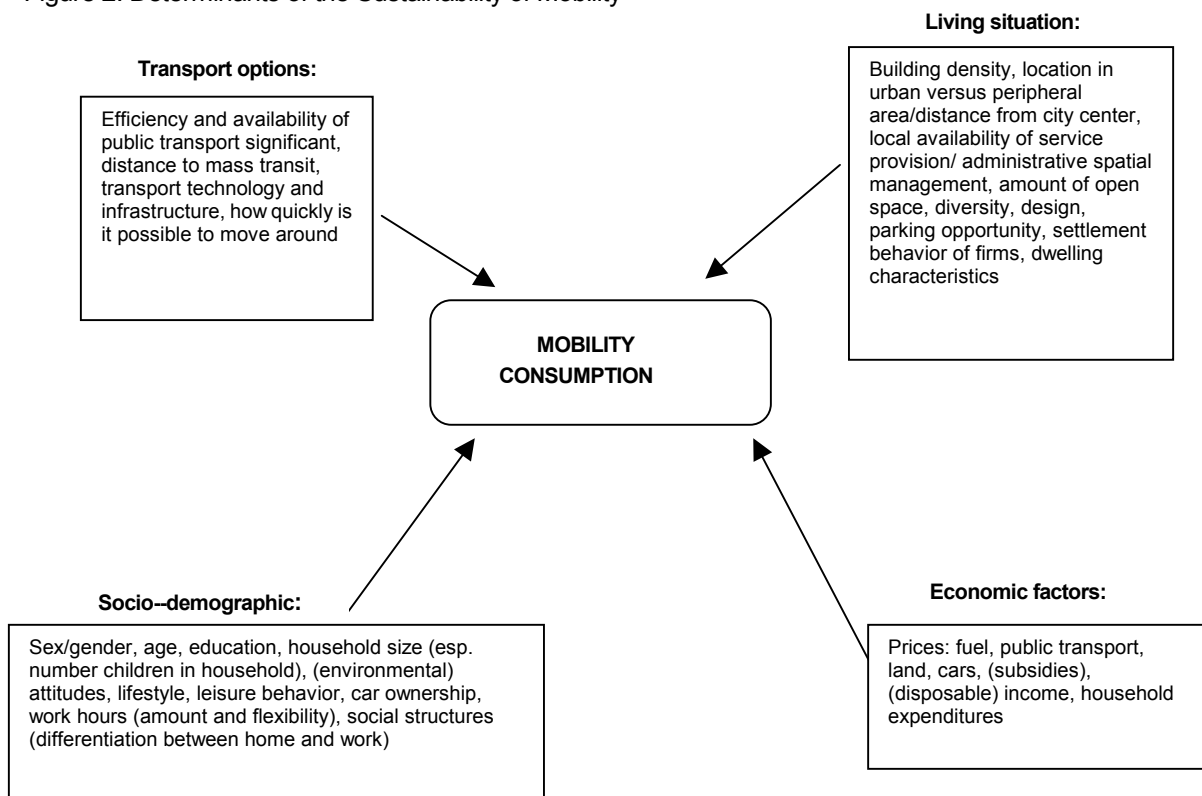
Figure 2: Determinants of the Sustainability of Mobility

Transport options:

Efficiency and availability of public transport significant, distance to mass transit, transport technology and infrastructure, how quickly is it possible to move around

Living situation:

Building density, location in urban versus peripheral area/distance from city center, local availability of service provision/ administrative spatial management, amount of open space, diversity, design, parking opportunity, settlement behavior of firms, dwelling characteristics

MOBILITY CONSUMPTION

Socio--demographic:

Sex/gender, age, education, household size (esp. number children in household), (environmental) attitudes, lifestyle, leisure behavior, car ownership, work hours (amount and flexibility), social structures (differentiation between home and work)

Economic factors:

Prices: fuel, public transport, land, cars, (subsidies), (disposable) income, household expenditures